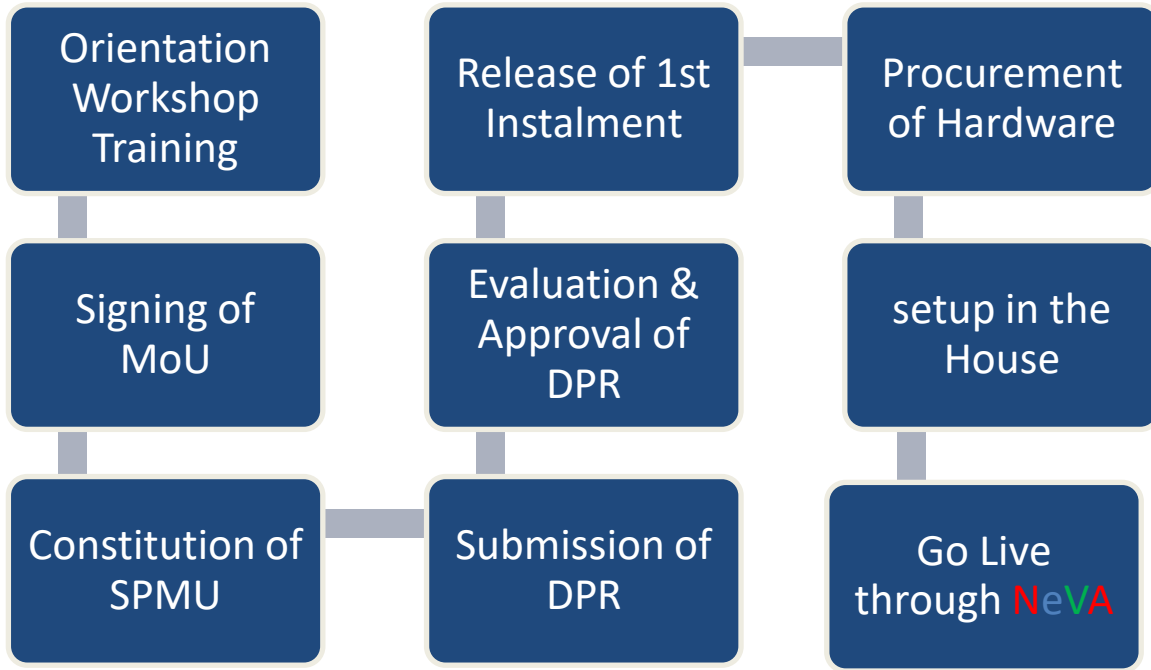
Orientation Workshop Training

Signing of MoU

Constitution of SPMU

Submission of DPR

Evaluation & Approval of DPR

Release of 1st Instalment

Procurement of Hardware

setup in the House

Go Live through NeVA